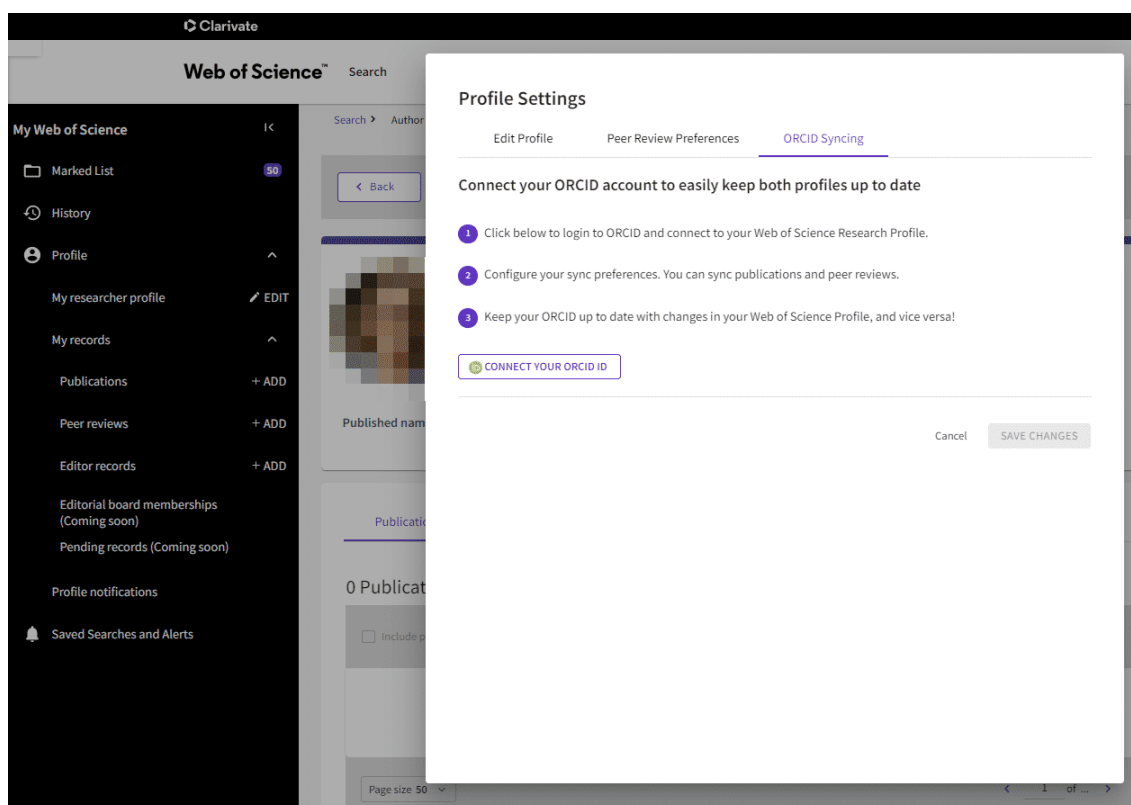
Clarivate

Web of Science™ Search

My Web of Science

Marked List 50

History

Profile

My researcher profile EDIT

My records

Publications + ADD

Peer reviews + ADD

Editor records + ADD

Editorial board memberships (Coming soon)

Pending records (Coming soon)

Profile notifications

Saved Searches and Alerts

Search > Author

< Back

Published nam

Publicati

0 Publicat

Include p

Page size 50

1 of ...

Profile Settings

Edit Profile

Peer Review Preferences

ORCID Syncing

Connect your ORCID account to easily keep both profiles up to date

1 Click below to login to ORCID and connect to your Web of Science Research Profile.

2 Configure your sync preferences. You can sync publications and peer reviews.

3 Keep your ORCID up to date with changes in your Web of Science Profile, and vice versa!

CONNECT YOUR ORCID ID

Cancel

SAVE CHANGES